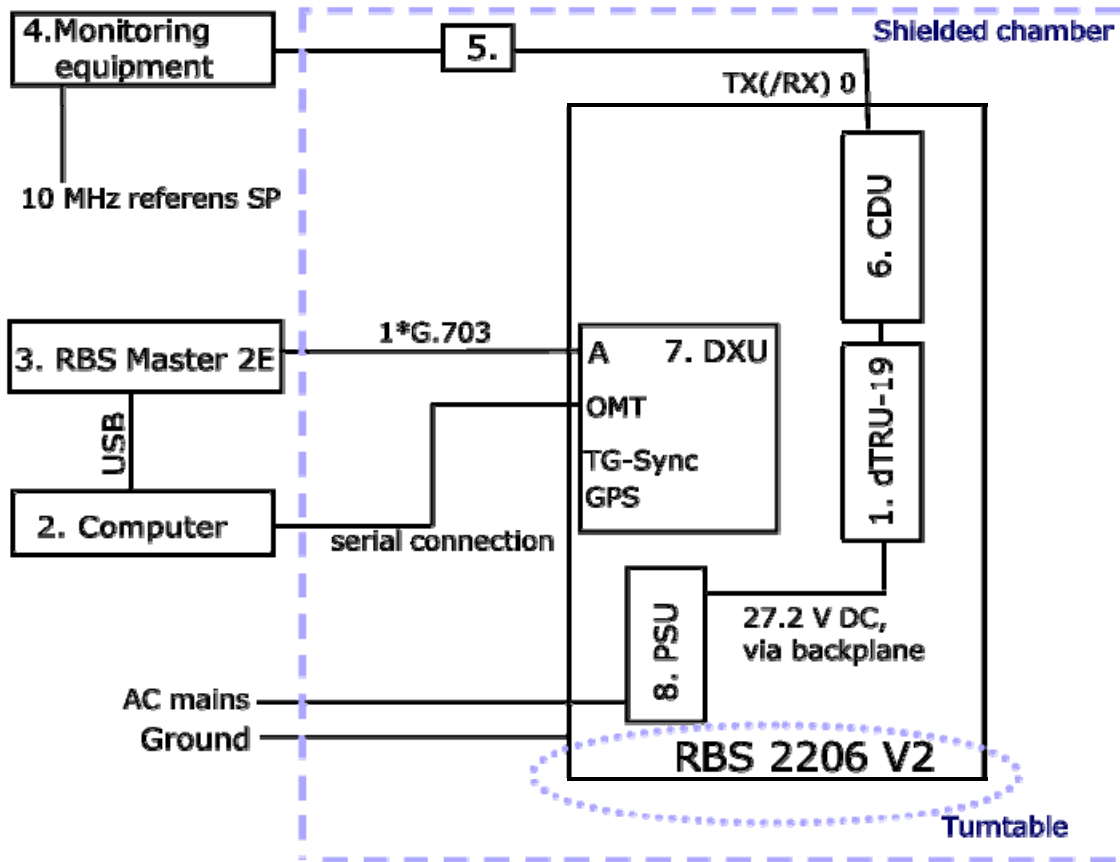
4.Monitoring equipment

5.

Shielded chamber

TX(/RX) 0

10 MHz referens SP

6. CDU

1*G.703

3. RBS Master 2E

A

7. DXU

OMT

TG-Sync
GPS

USB

1. dTRU-19

2. Computer

serial connection

8. PSU

27.2 V DC,
via backplane

AC mains

Ground

RBS 2206 V2

Turntable